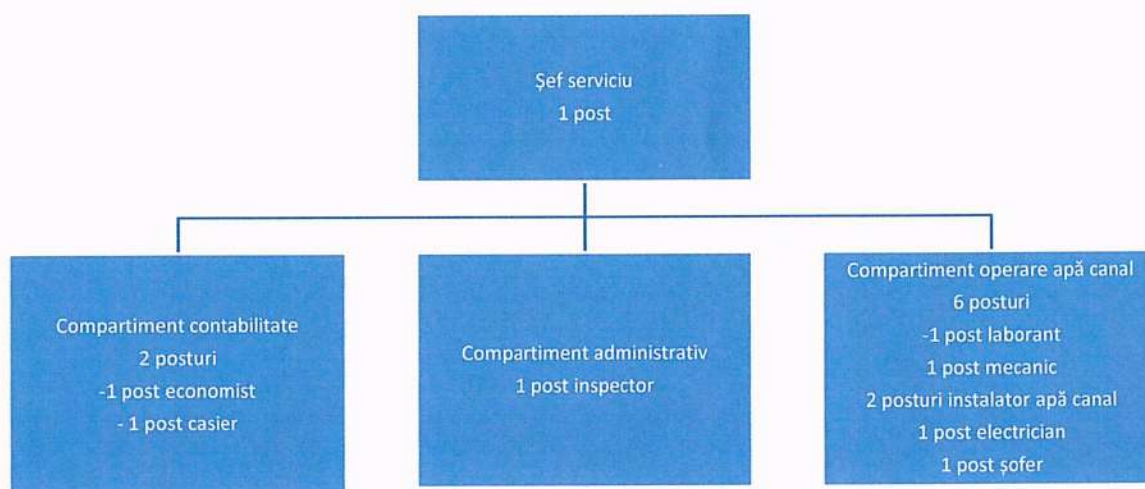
Şef serviciu
1 post

Compartiment contabilitate
2 posturi
-1 post economist
- 1 post casier

Compartiment administrativ
1 post inspector

Compartiment operare apă canal
6 posturi
-1 post laborant
1 post mecanic
2 posturi instalator apă canal
1 post electrician
1 post şofer